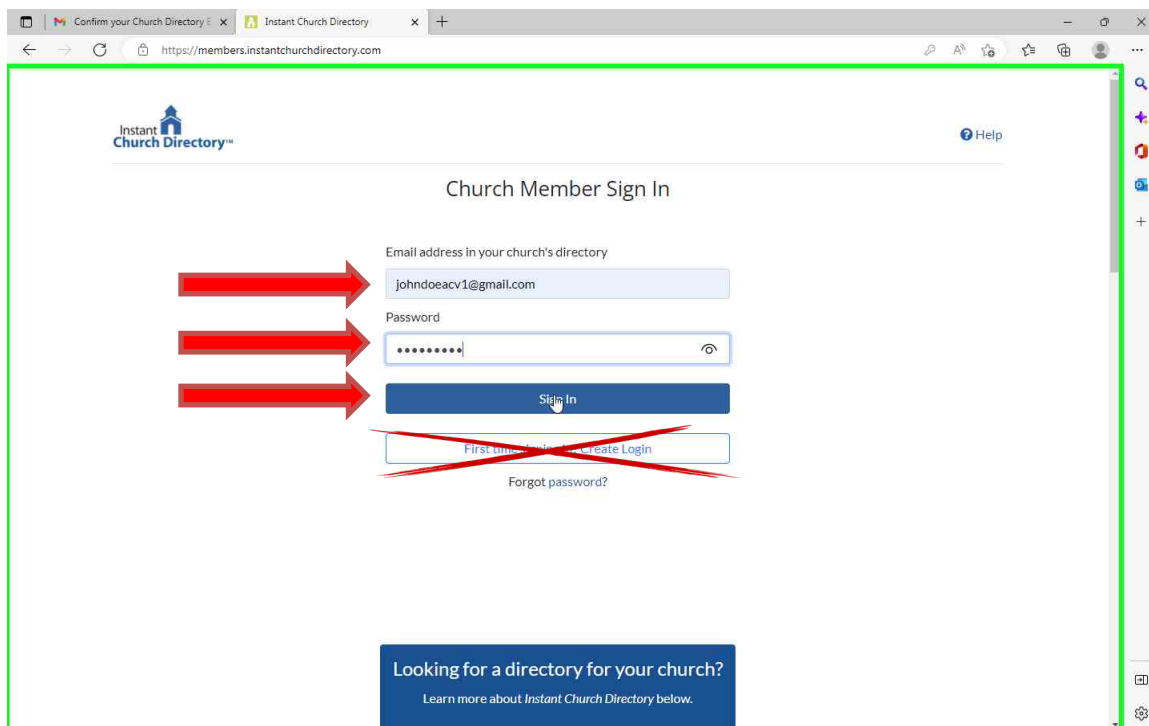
Confirm your Church Directory E ×
Instant Church Directory ×
+
https://members.instantchurchdirectory.com

Instant Church Directory™

Help

Church Member Sign In

Email address in your church's directory
johndoeacv1@gmail.com

Password
•••••••••

Sign In

First time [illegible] Create Login

Forgot password?

Looking for a directory for your church?
Learn more about Instant Church Directory below.